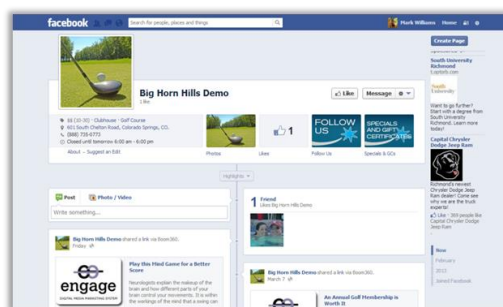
facebook

Search for people, places and things

Mark Williams Home

Create Page

Big Horn Hills Demo
1 like

Like Message

$ (10-30) · Clubhouse · Golf Course
601 South Chelton Road, Colorado Springs, CO,
(555) 755-5772
Closed until tomorrow 6:00 am - 6:00 pm

About · Suggest an Edit

Photos

1
Likes

FOLLOW US
Follow Us

SPECIALS AND GIFT CERTIFICATES
Specials & GCs

Highlights

Post Photo / Video

Write something...

Big Horn Hills Demo shared a link via Boom360.
Friday

Play this Mind Game for a Better Score

Neurologists explain the makeup of the brain and how different parts of your brain control your movements. It is within the workings of the mind that a swing can

engage
DIGITAL MEDIA MARKETING SYSTEM

1 Friend
Likes Big Horn Hills Demo

Big Horn Hills Demo shared a link via Boom360.
March 7

An Annual Golf Membership is Worth It

South University Richmond
suprofs.com

South University

Want to go further? Start with a degree from South University Richmond. Learn more today!

Capitol Chrysler Dodge Jeep Ram

Richmond's newest Chrysler Dodge Jeep Ram dealer! Come see why we are the trust experts!

Like · 369 people like Capitol Chrysler Dodge Jeep Ram

Now
February
2013
Joined Facebook